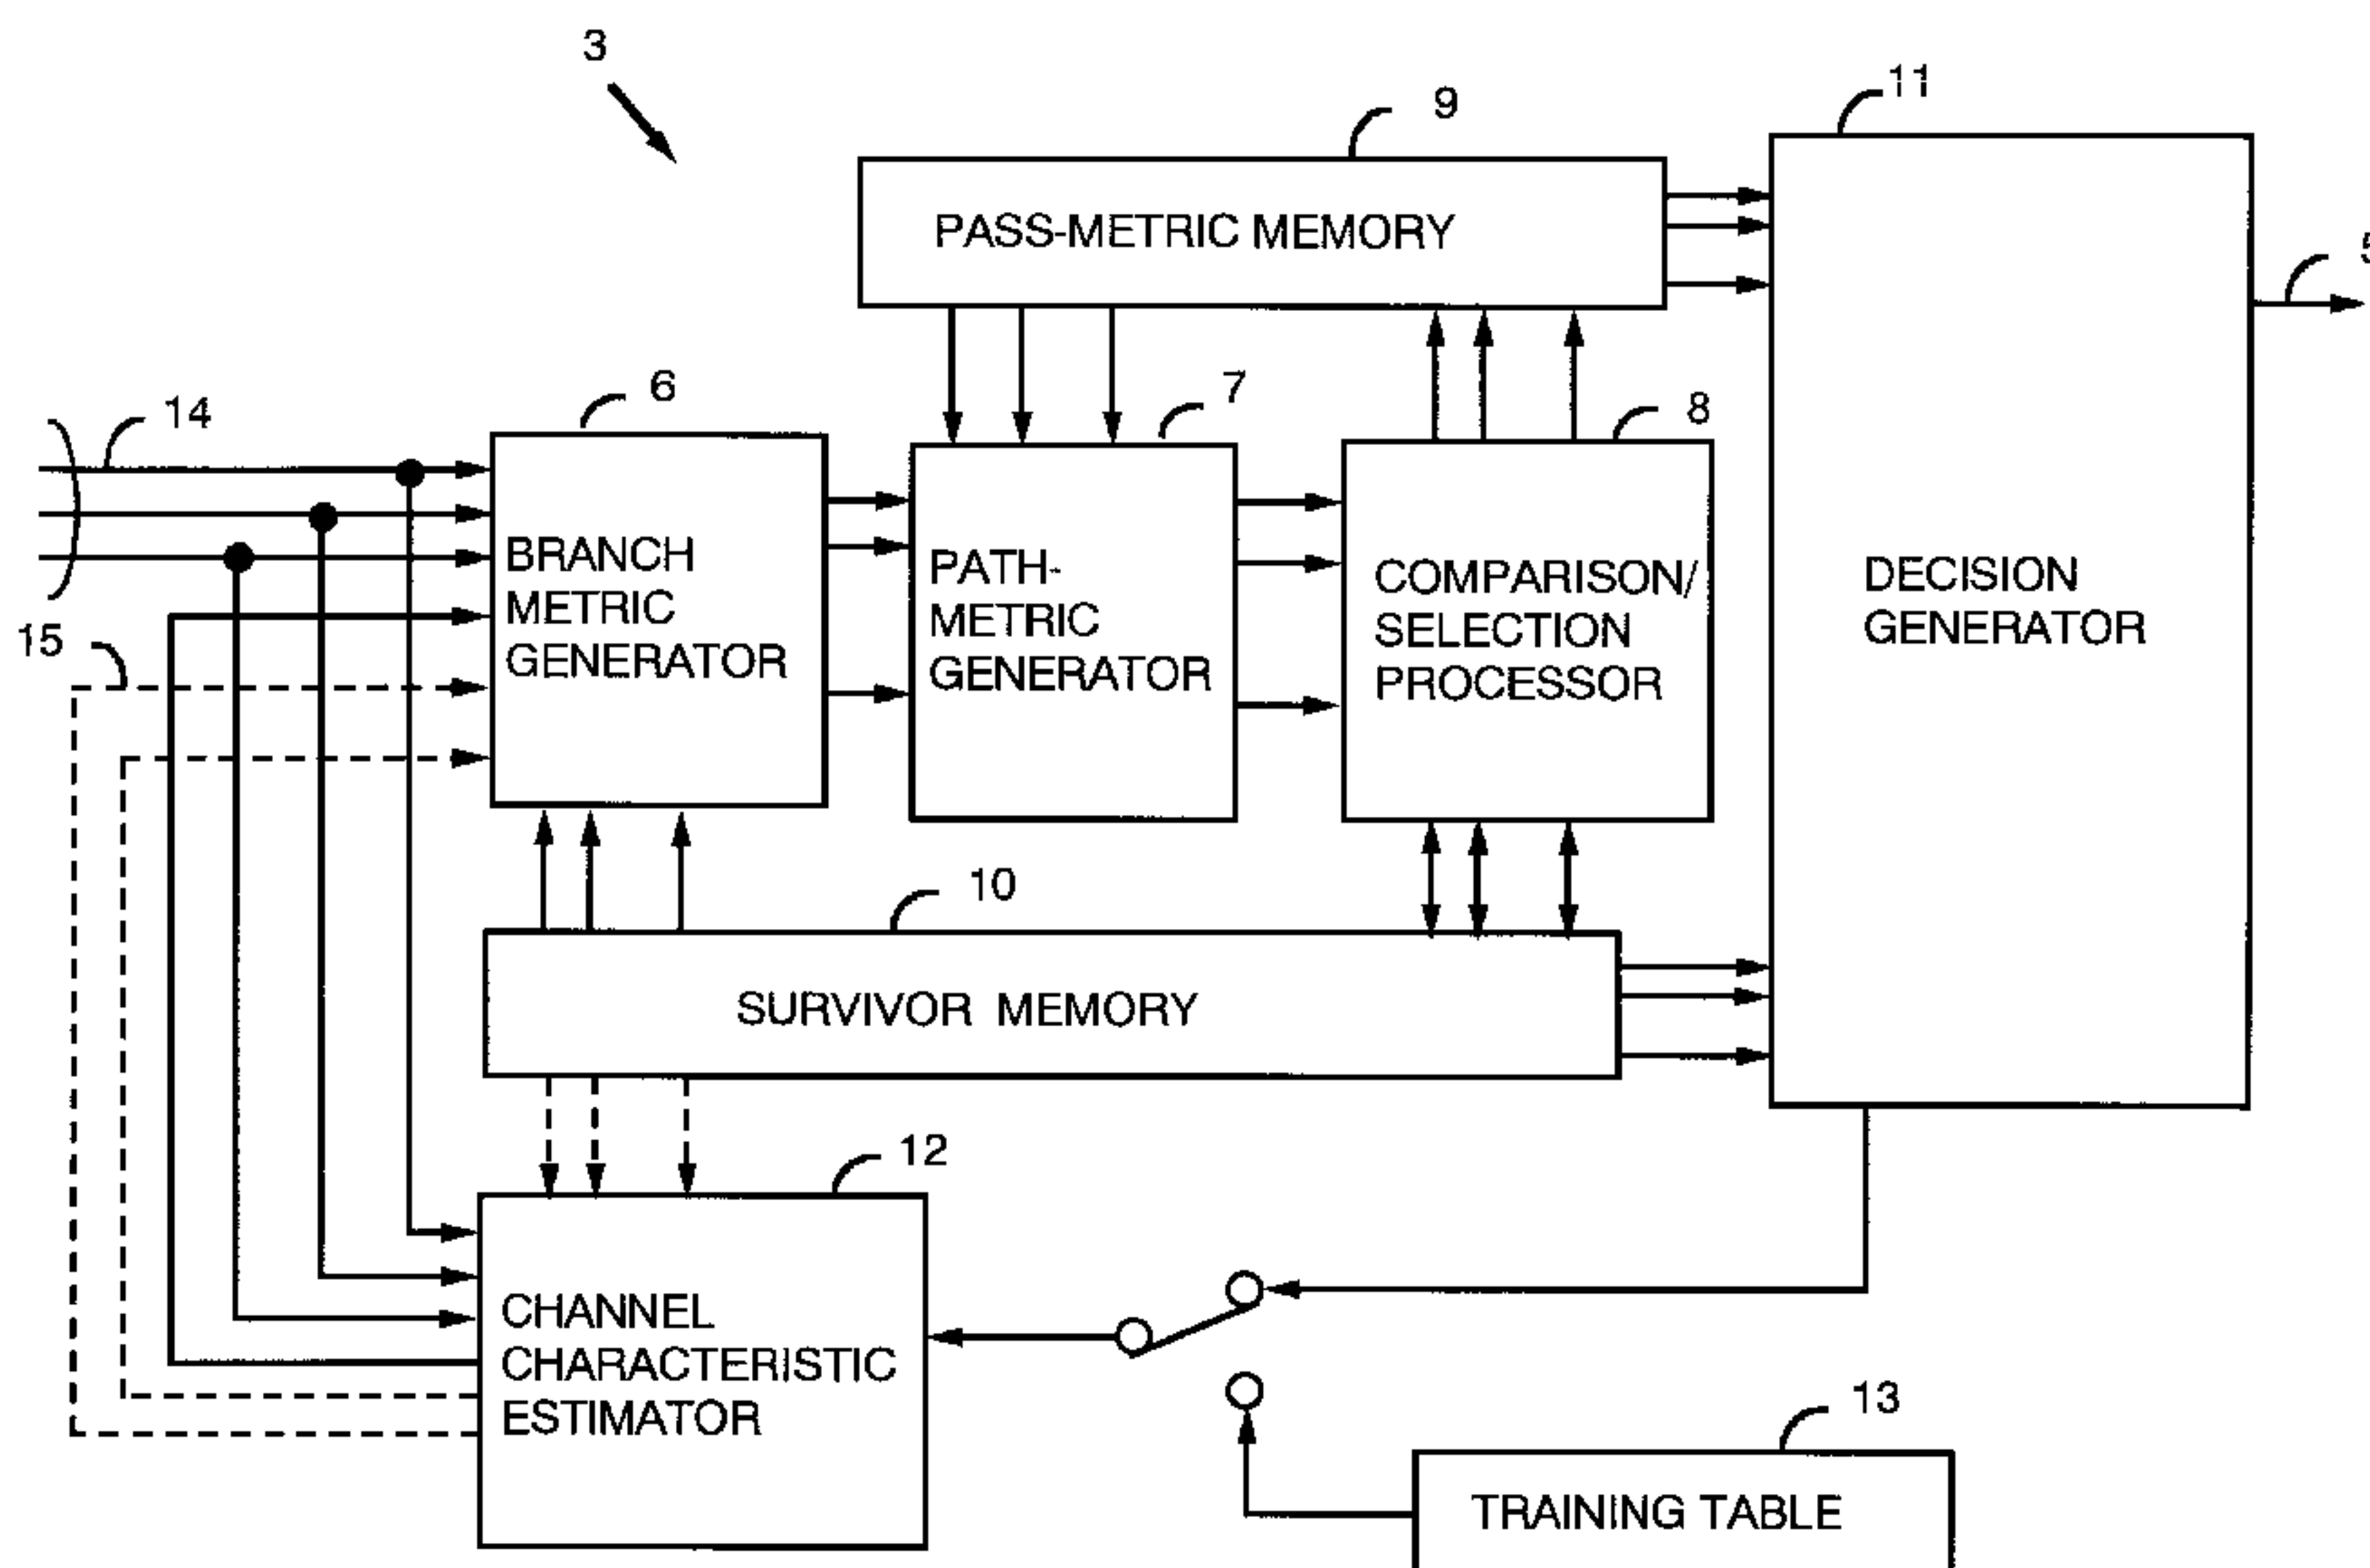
3

9

11

PASS-METRIC MEMORY

5

6

14

7

8

BRANCH METRIC GENERATOR

PATH-METRIC GENERATOR

COMPARISON/ SELECTION PROCESSOR

DECISION GENERATOR

15

10

SURVIVOR MEMORY

12

CHANNEL CHARACTERISTIC ESTIMATOR

13

TRAINING TABLE